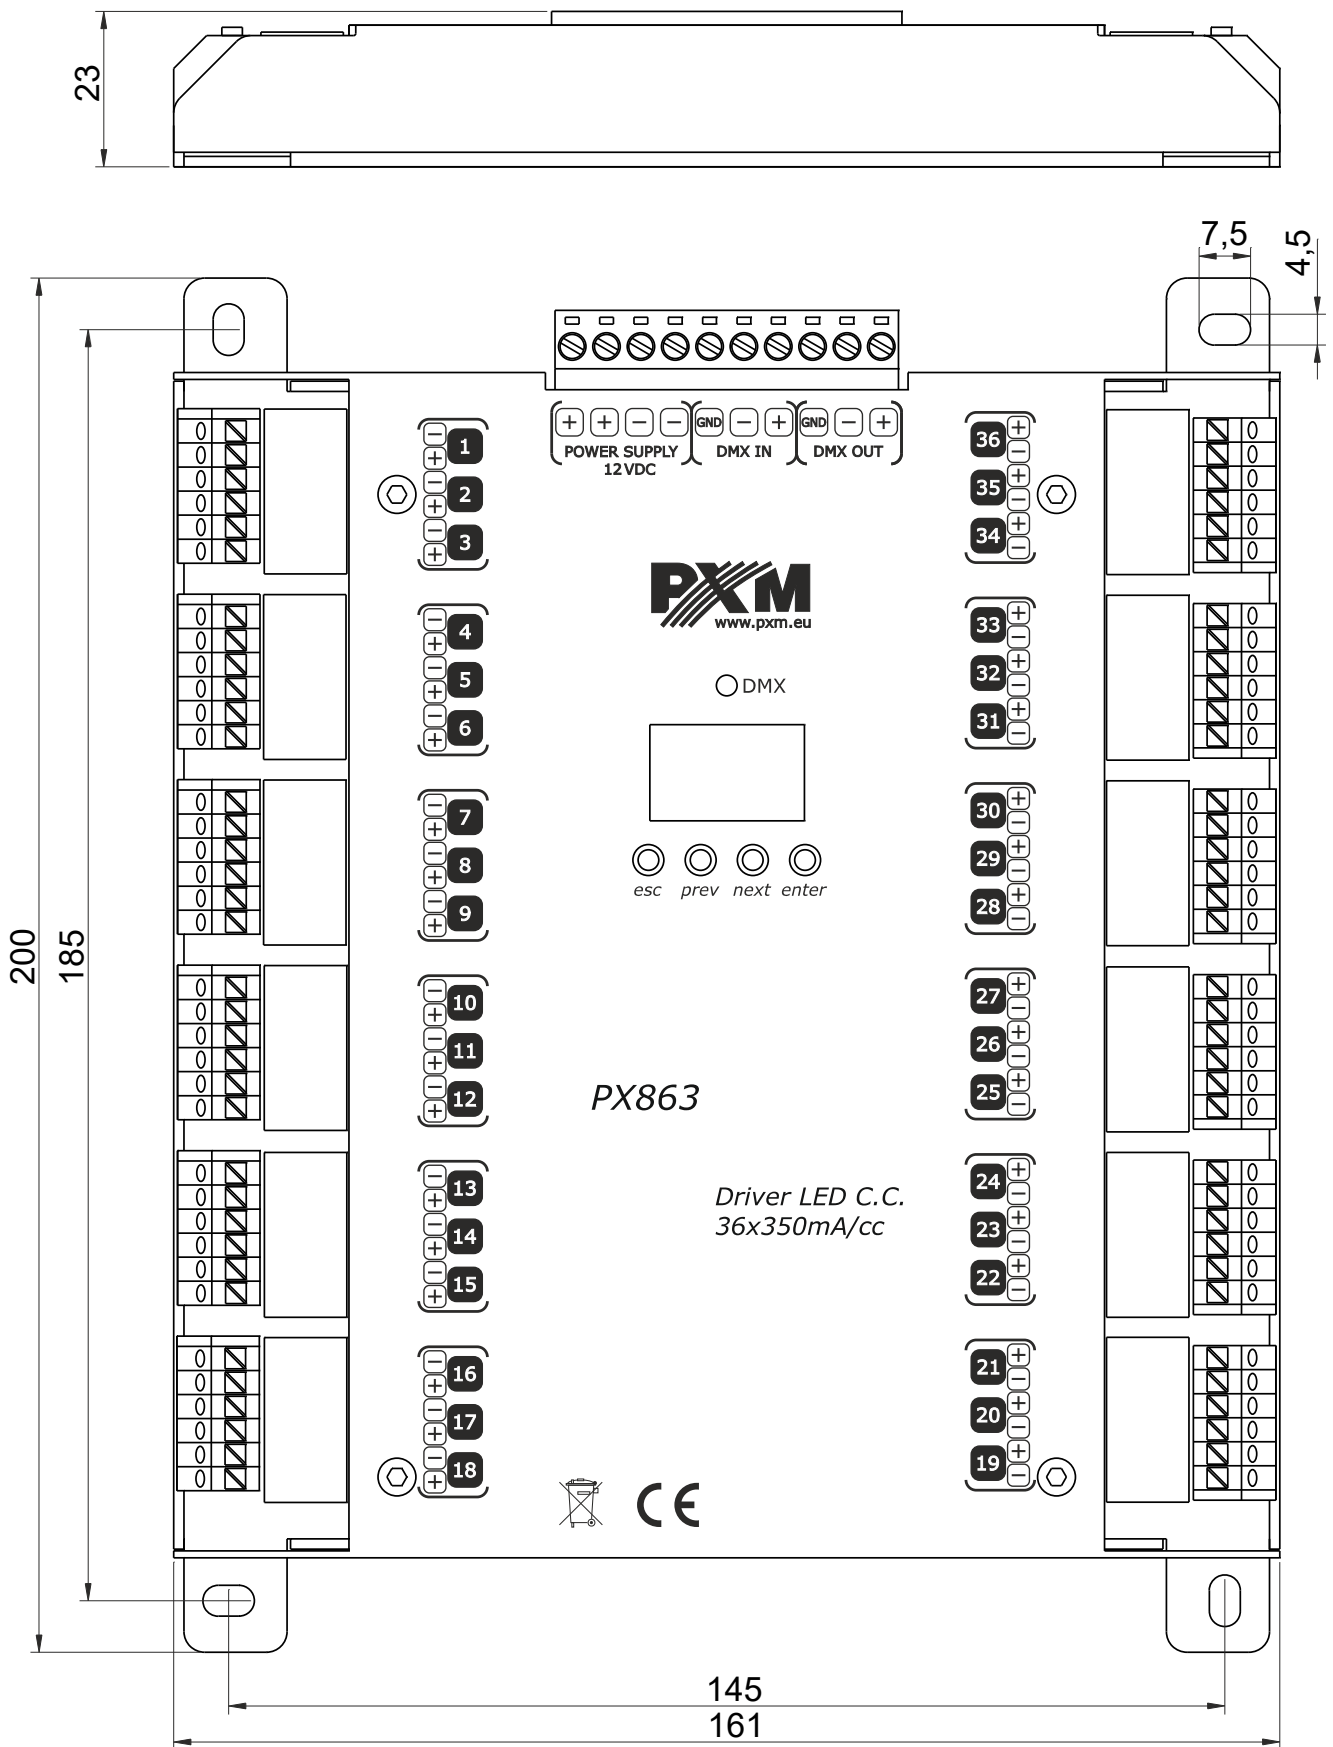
23

7,5
4,5

200
185

+ + − −
POWER SUPPLY
12 VDC
GND − +
DMX IN
GND − +
DMX OUT

− 1
+
− 2
+
− 3
+
− 4
+
− 5
+
− 6
+
− 7
+
− 8
+
− 9
+
− 10
+
− 11
+
− 12
+
− 13
+
− 14
+
− 15
+
− 16
+
− 17
+
− 18
+

36 +
−
35 +
−
34 +
−
33 +
−
32 +
−
31 +
−
30 +
−
29 +
−
28 +
−
27 +
−
26 +
−
25 +
−
24 +
−
23 +
−
22 +
−
21 +
−
20 +
−
19 +
−

PXM
www.pxm.eu

DMX

esc prev next enter

PX863

Driver LED C.C.
36x350mA/cc

CE

145
161